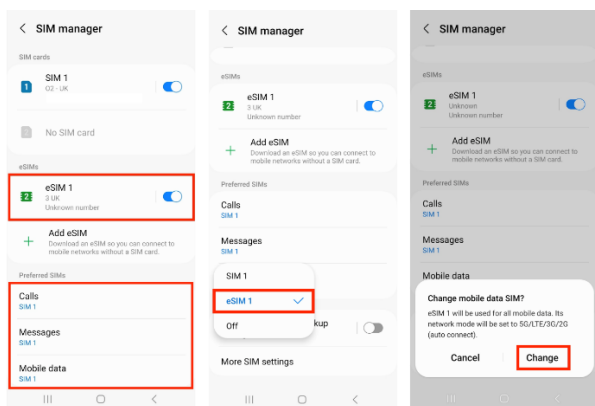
< SIM manager

SIM cards

SIM 1
O2 - UK

No SIM card

eSIMs

eSIM 1
3 UK
Unknown number

Add eSIM
Download an eSIM so you can connect to mobile networks without a SIM card.

Preferred SIMs

Calls
SIM 1

Messages
SIM 1

Mobile data
SIM 1

< SIM manager

eSIMs

eSIM 1
3 UK
Unknown number

Add eSIM
Download an eSIM so you can connect to mobile networks without a SIM card.

Preferred SIMs

Calls
SIM 1

Messages
SIM 1

SIM 1
eSIM 1
Off

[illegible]kup

More SIM settings

< SIM manager

eSIMs

eSIM 1
Unknown
Unknown number

Add eSIM
Download an eSIM so you can connect to mobile networks without a SIM card.

Preferred SIMs

Calls
SIM 1

Messages
SIM 1

Mobile data

Change mobile data SIM?
eSIM 1 will be used for all mobile data. Its network mode will be set to 5G/LTE/3G/2G (auto connect).

Cancel
Change